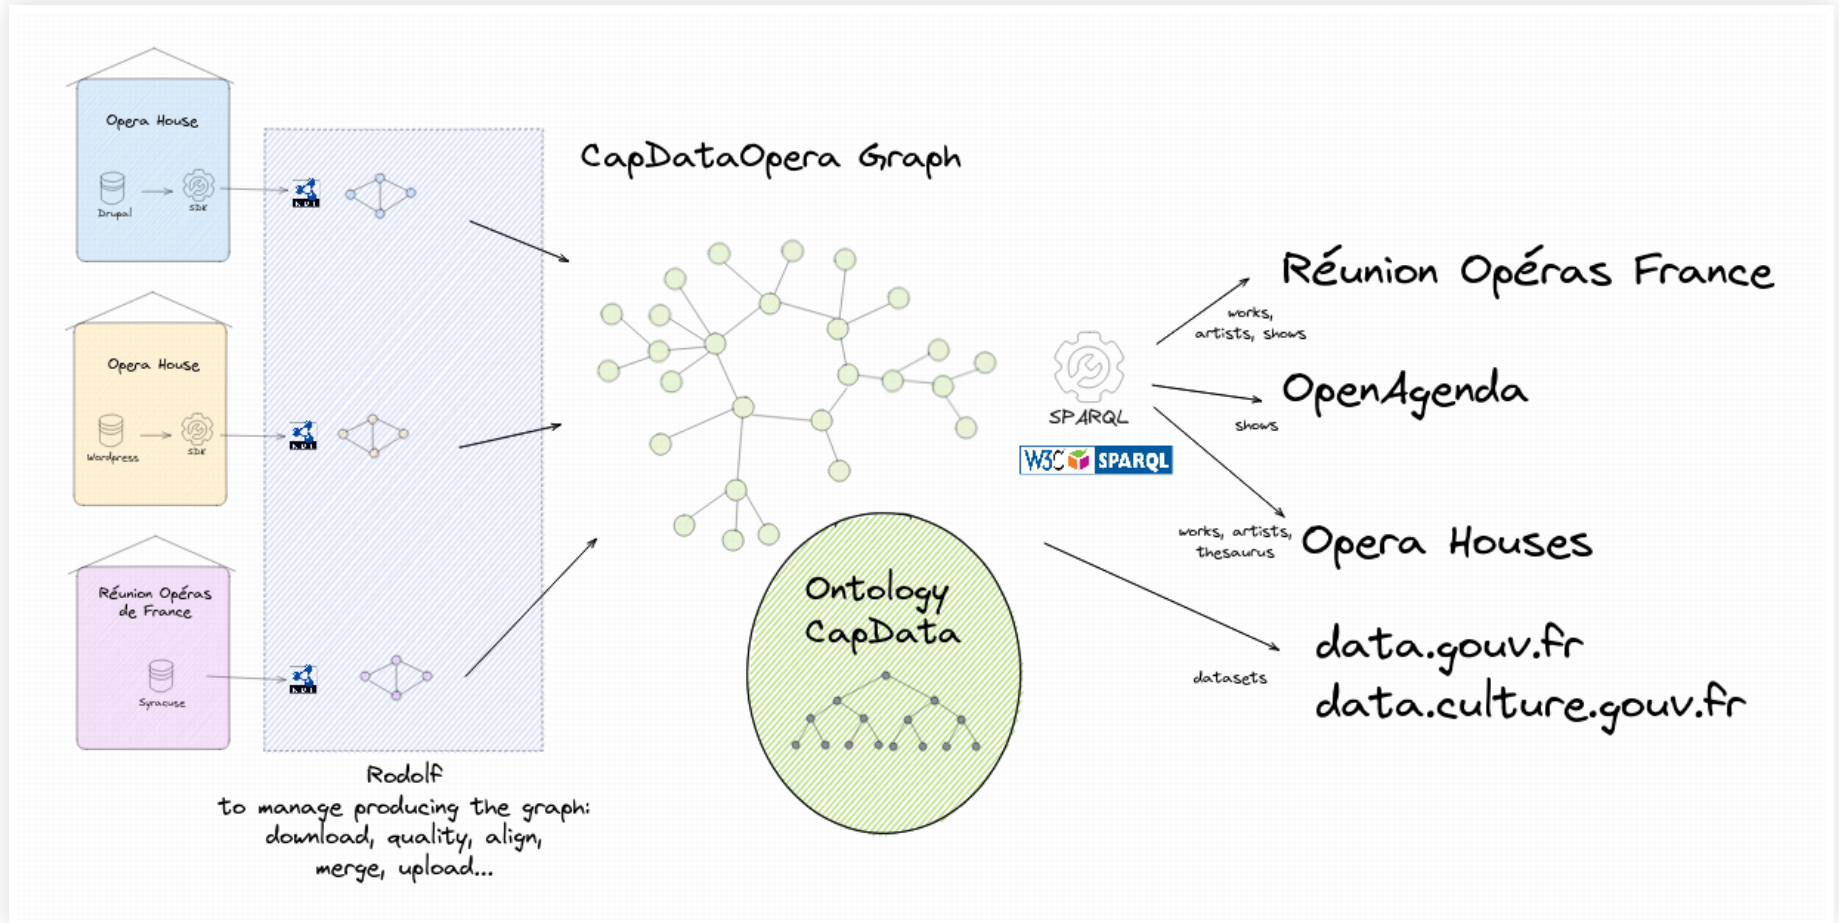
Opera House

Drupal

SDK

Opera House

Wordpress

SDK

Réunion Opéras de France

Syracuse

CapDataOpera Graph

Ontology CapData

Rodolf
to manage producing the graph:
download, quality, align,
merge, upload...

SPARQL

W3C SPARQL

works, artists, shows

Réunion Opéras France

shows

OpenAgenda

works, artists, thesaurus

Opera Houses

datasets

data.gouv.fr
data.culture.gouv.fr